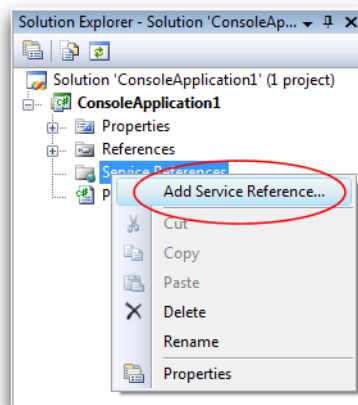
Solution Explorer - Solution 'ConsoleAp... ▾ ᵖ ✕

Solution 'ConsoleApplication1' (1 project)
ConsoleApplication1
Properties
References
Service References
P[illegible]

Add Service Reference...
Cut
Copy
Paste
Delete
Rename
Properties